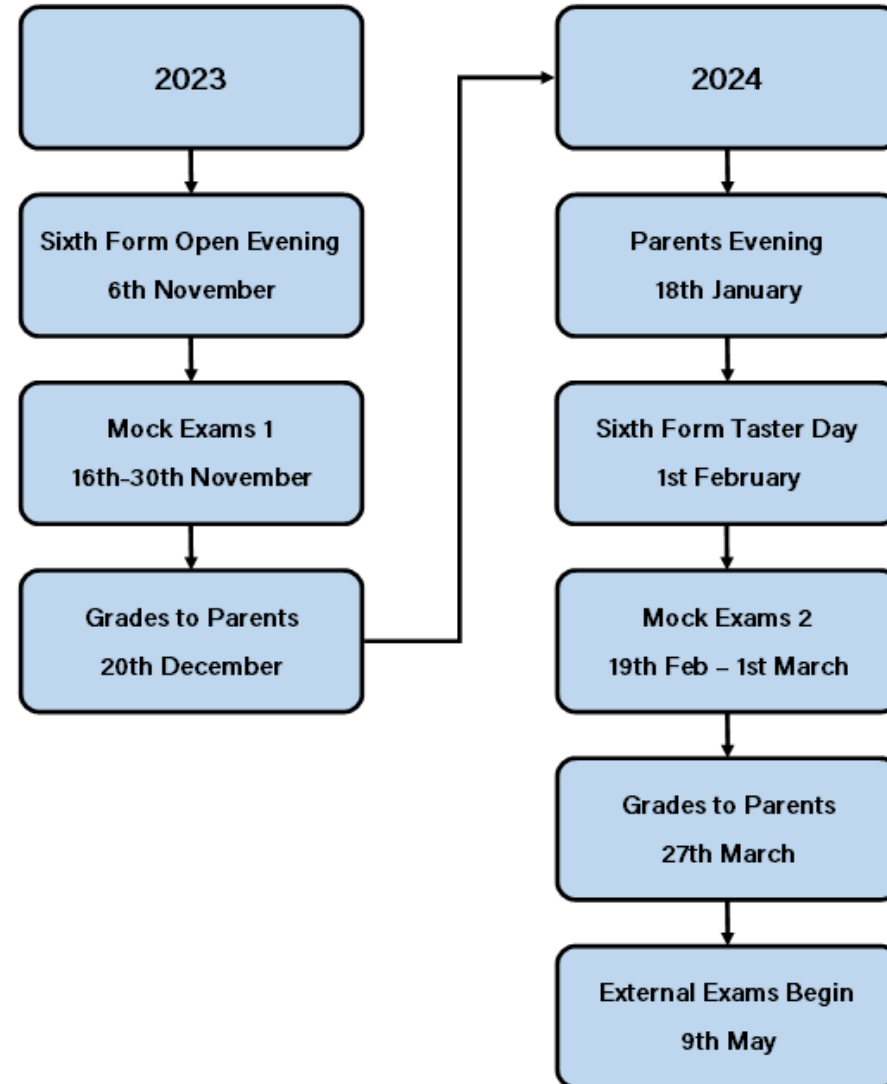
2023

Sixth Form Open Evening
6th November

Mock Exams 1
16th-30th November

Grades to Parents
20th December

2024

Parents Evening
18th January

Sixth Form Taster Day
1st February

Mock Exams 2
19th Feb – 1st March

Grades to Parents
27th March

External Exams Begin
9th May